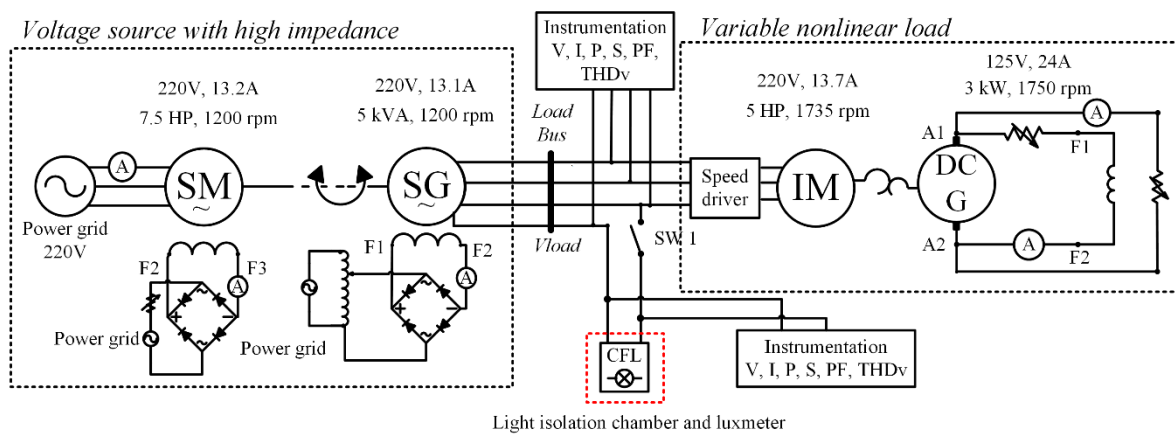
Voltage source with high impedance

220V, 13.2A
7.5 HP, 1200 rpm

220V, 13.1A
5 kVA, 1200 rpm

A

SM

SG

Power grid
220V

F2

F3

A

Power grid

F1

F2

A

Power grid

Instrumentation
V, I, P, S, PF, THDv

Load
Bus

Vload

SW 1

CFL

Instrumentation
V, I, P, S, PF, THDv

Light isolation chamber and luxmeter

Variable nonlinear load

220V, 13.7A
5 HP, 1735 rpm

Speed
driver

IM

125V, 24A
3 kW, 1750 rpm

A

A1

F1

DC
G

A2

A

F2